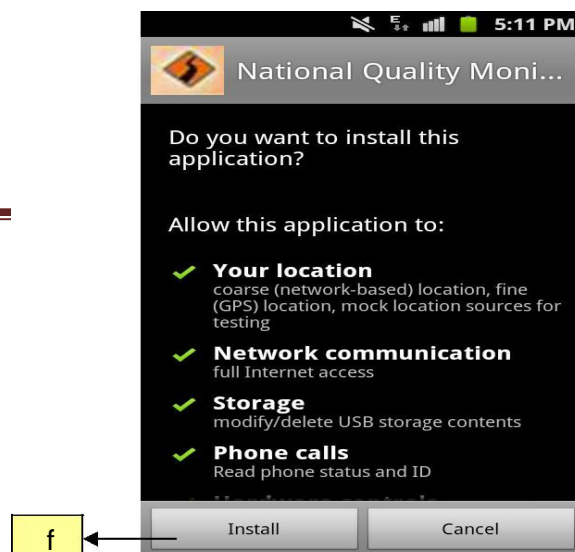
5:11 PM

National Quality Moni...

Do you want to install this application?

Allow this application to:

Your location
coarse (network-based) location, fine (GPS) location, mock location sources for testing

Network communication
full Internet access

Storage
modify/delete USB storage contents

Phone calls
Read phone status and ID

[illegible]

Install

Cancel

f